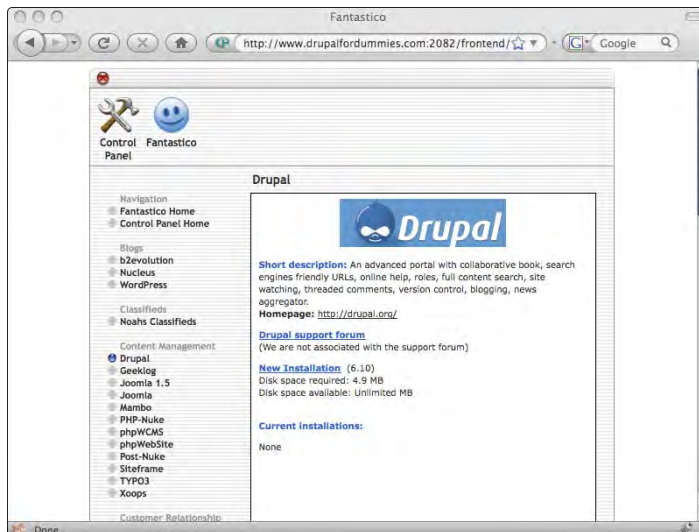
Fantastico

http://www.drupalfordummies.com:2082/frontend/

Google

Control Panel

Fantastico

Navigation
Fantastico Home
Control Panel Home

Blogs
b2evolution
Nucleus
WordPress

Classifieds
Noahs Classifieds

Content Management
Drupal
Geeklog
Joomla 1.5
Joomla
Mambo
PHP-Nuke
phpWCMS
phpWebSite
Post-Nuke
Siteframe
TYPO3
Xoops

Customer Relationship

Drupal

Drupal

Short description: An advanced portal with collaborative book, search engines friendly URLs, online help, roles, full content search, site watching, threaded comments, version control, blogging, news aggregator.
Homepage: http://drupal.org/

Drupal support forum
(We are not associated with the support forum)

New Installation (6.10)
Disk space required: 4.9 MB
Disk space available: Unlimited MB

Current installations:

None

Done